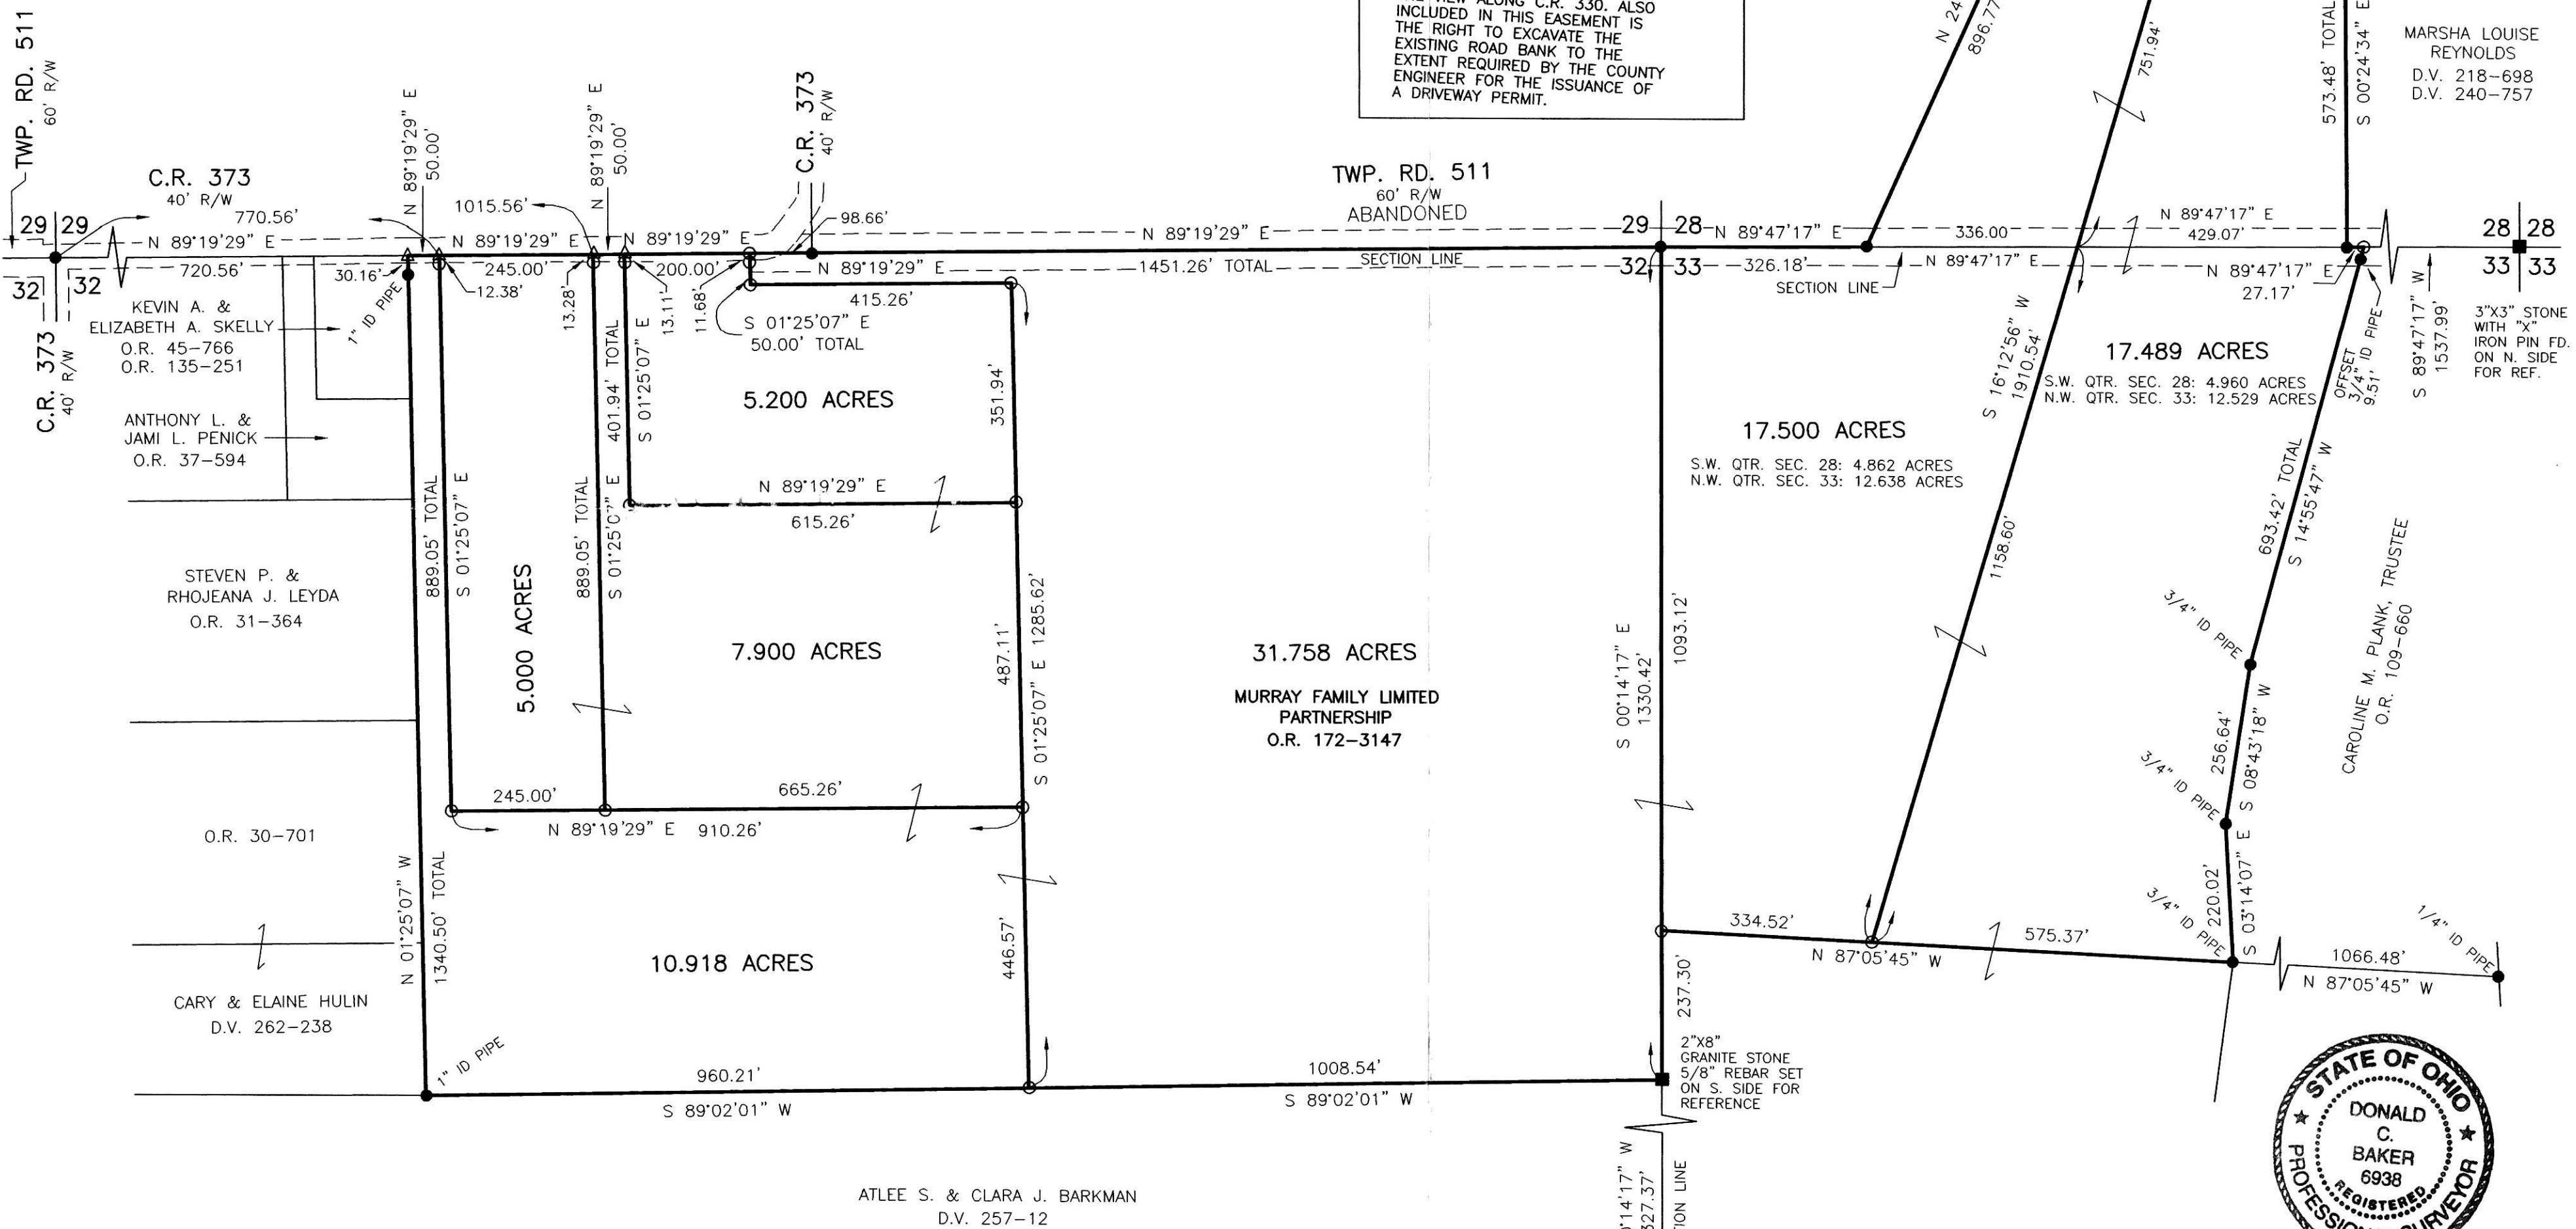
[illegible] ALONG C.R. 330. ALSO INCLUDED IN THIS EASEMENT IS THE RIGHT TO EXCAVATE THE EXISTING ROAD BANK TO THE EXTENT REQUIRED BY THE COUNTY ENGINEER FOR THE ISSUANCE OF A DRIVEWAY PERMIT.

TWP. RD. 511
60' R/W

C.R. 373
40' R/W

29 29
32 32

770.56'
N 89°19'29" E
720.56'
30.16'
1" ID PIPE

N 89°19'29" E
50.00'

1015.56'
N 89°19'29" E
245.00'
12.38'

N 89°19'29" E
50.00'

N 89°19'29" E
200.00'
13.28'
13.11'
11.68'

C.R. 373
40' R/W

98.66'
N 89°19'29" E
N 89°19'29" E
1451.26' TOTAL

TWP. RD. 511
60' R/W
ABANDONED
SECTION LINE

29 28
32 33

N 89°47'17" E
336.00'
326.18'
N 89°47'17" E
SECTION LINE

N 24
896.77
751.94'

N 89°47'17" E
429.07'
N 89°47'17" E
27.17'

573.48' TOTAL
S 00°24'34" E

MARSHA LOUISE REYNOLDS
D.V. 218-698
D.V. 240-757

28 28
33 33

3"X3" STONE WITH "X" IRON PIN FD. ON N. SIDE FOR REF.

S 89°47'17" W
1537.99'

OFFSET 3/4" ID PIPE 9.51'

KEVIN A. & ELIZABETH A. SKELLY
O.R. 45-766
O.R. 135-251

C.R. 373
40' R/W

ANTHONY L. & JAMI L. PENICK
O.R. 37-594

415.26'
S 01°25'07" E
50.00' TOTAL

5.200 ACRES
351.94'

401.94' TOTAL
S 01°25'07" E

N 89°19'29" E
615.26'

889.05' TOTAL
S 01°25'07" E

889.05' TOTAL
S 01°25'07" E

5.000 ACRES

STEVEN P. & RHOJEANA J. LEYDA
O.R. 31-364

7.900 ACRES

487.11'
S 01°25'07" E 1285.62'

31.758 ACRES
MURRAY FAMILY LIMITED PARTNERSHIP
O.R. 172-3147

17.500 ACRES
S.W. QTR. SEC. 28: 4.862 ACRES
N.W. QTR. SEC. 33: 12.638 ACRES

S 16°12'56" W
1910.54'

17.489 ACRES
S.W. QTR. SEC. 28: 4.960 ACRES
N.W. QTR. SEC. 33: 12.529 ACRES

693.42' TOTAL
S 14°55'47" W

1158.60'

S 00°14'17" E
1330.42'
1093.12'

3/4" ID PIPE
256.64'
S 08°43'18" W
3/4" ID PIPE
220.02'
S 03°14'07" E
3/4" ID PIPE

CAROLINE M. PLANK, TRUSTEE
O.R. 109-660

245.00'
665.26'
N 89°19'29" E 910.26'

O.R. 30-701

N 01°25'07" W
1340.50' TOTAL

446.57'

10.918 ACRES

CARY & ELAINE HULIN
D.V. 262-238

334.52'
N 87°05'45" W
575.37'

1/4" ID PIPE
1066.48'
N 87°05'45" W

237.30'

1" ID PIPE
960.21'
S 89°02'01" W

1008.54'
S 89°02'01" W

2"X8" GRANITE STONE 5/8" REBAR SET ON S. SIDE FOR REFERENCE

STATE OF OHIO
DONALD C. BAKER 6938
REGISTERED
PROFESSIONAL SURVEYOR

ATLEE S. & CLARA J. BARKMAN
D.V. 257-12

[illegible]14'17" W
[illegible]27.37'
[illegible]ION LINE